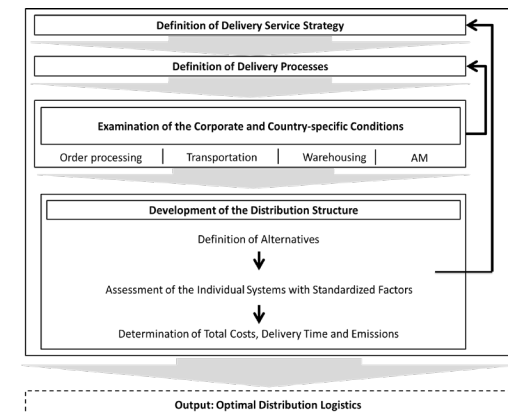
Definition of Delivery Service Strategy

Definition of Delivery Processes

Examination of the Corporate and Country-specific Conditions

Order processing | Transportation | Warehousing | AM

Development of the Distribution Structure

Definition of Alternatives

Assessment of the Individual Systems with Standardized Factors

Determination of Total Costs, Delivery Time and Emissions

Output: Optimal Distribution Logistics